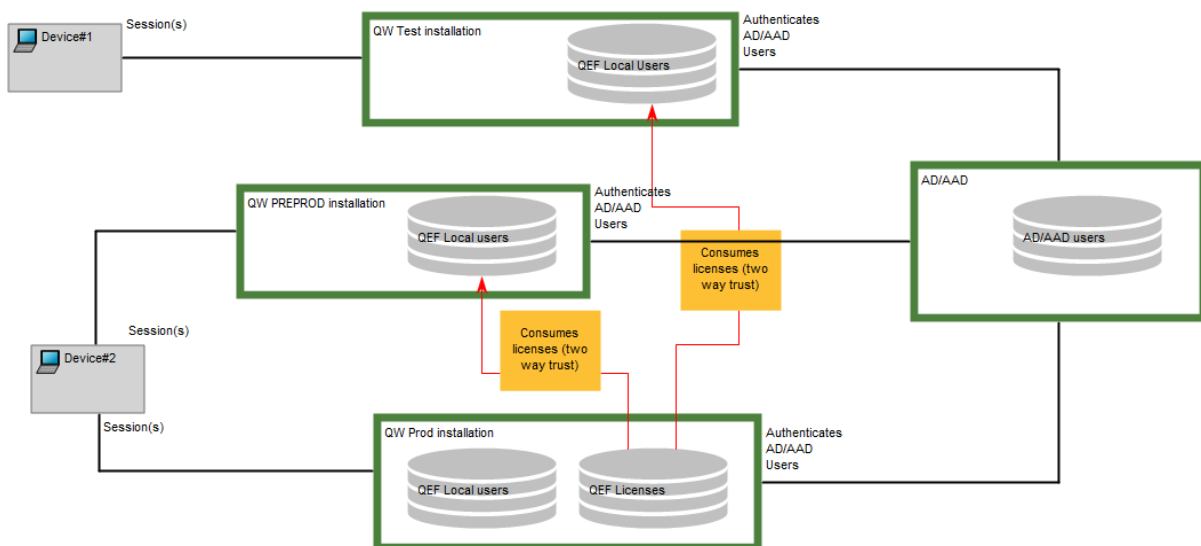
Device#1

Session(s)

QW Test installation

QEF Local Users

Authenticates AD/AAD Users

QW PREPROD installation

QEF Local users

Authenticates AD/AAD Users

Consumes licenses (two way trust)

AD/AAD

AD/AAD users

Session(s)

Device#2

Consumes licenses (two way trust)

Session(s)

QW Prod installation

QEF Local users

QEF Licenses

Authenticates AD/AAD Users